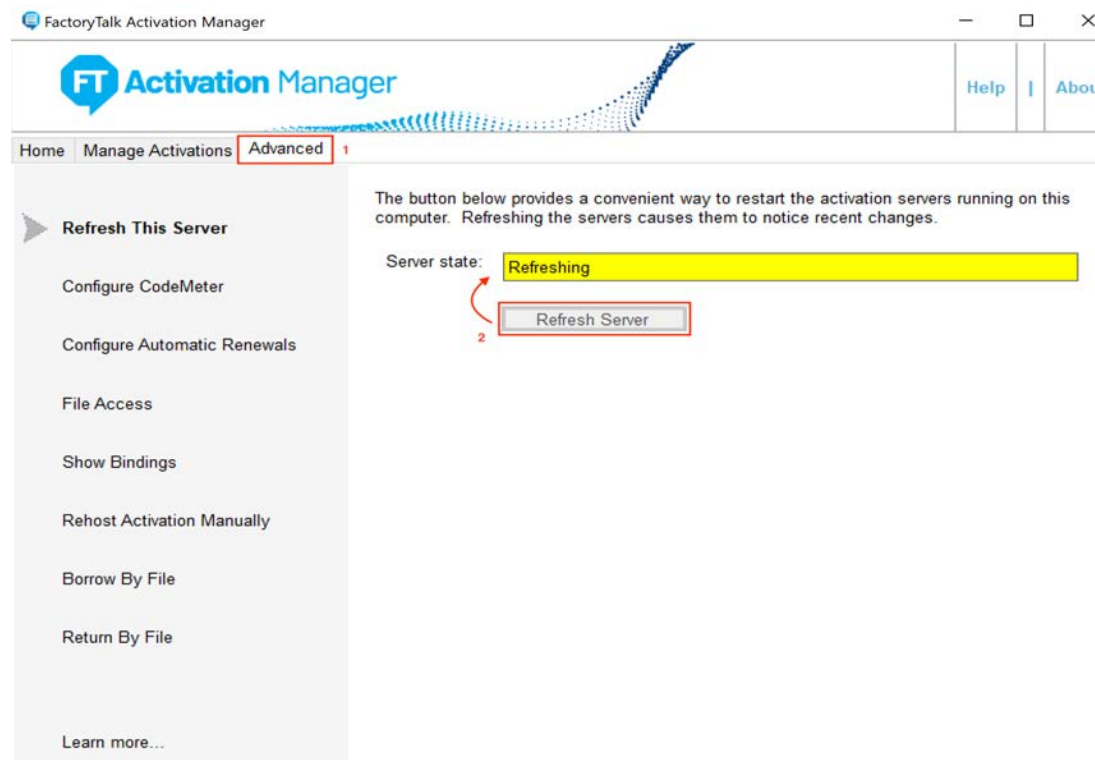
FactoryTalk Activation Manager

FT Activation Manager

Help | Abou

Home Manage Activations Advanced 1

Refresh This Server

Configure CodeMeter

Configure Automatic Renewals

File Access

Show Bindings

Rehost Activation Manually

Borrow By File

Return By File

Learn more...

The button below provides a convenient way to restart the activation servers running on this computer. Refreshing the servers causes them to notice recent changes.

Server state: Refreshing

Refresh Server

2